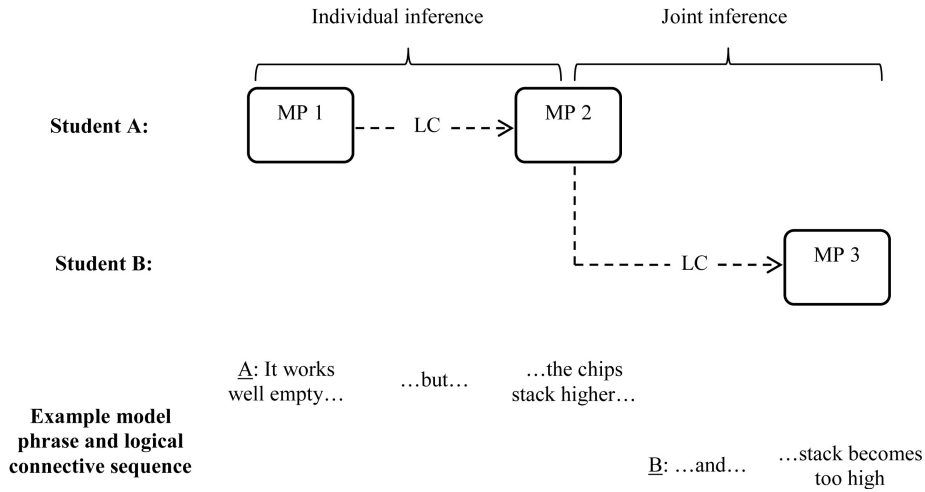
Individual inference

Joint inference

Student A:

MP 1

LC

MP 2

Student B:

LC

MP 3

A: It works well empty…

…but…

…the chips stack higher…

Example model phrase and logical connective sequence

B: …and…

…stack becomes too high